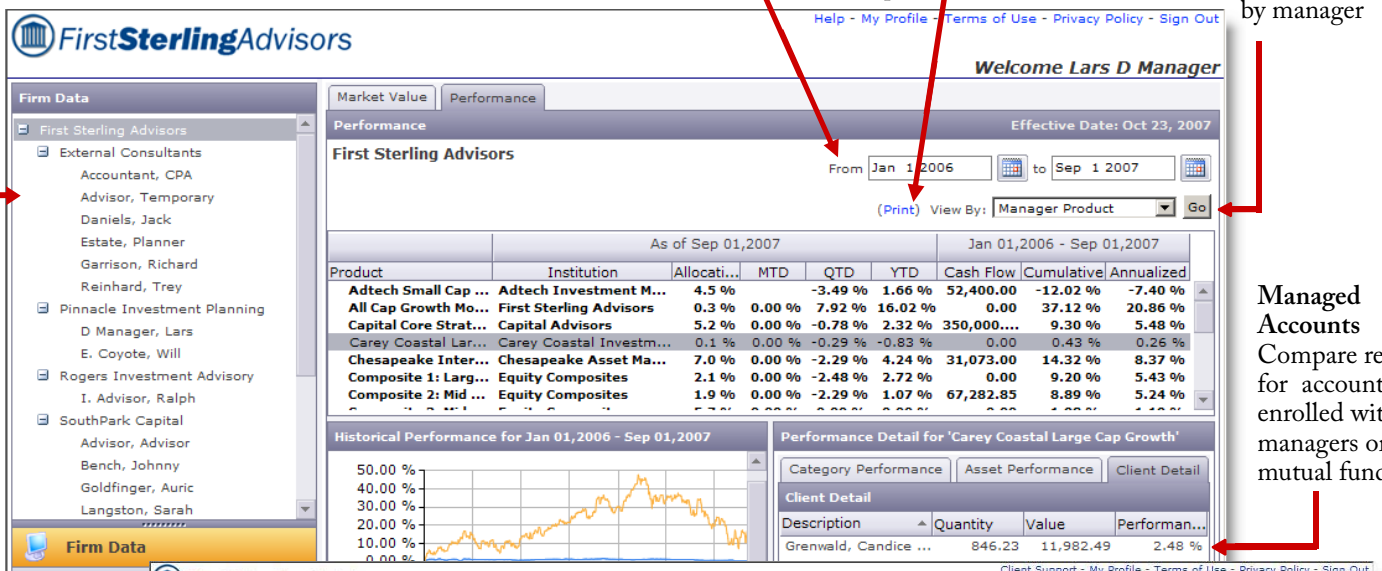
FirstSterlingAdvisors

Help - My Profile - Terms of Use - Privacy Policy - Sign Out

by manager

Welcome Lars D Manager

Firm Data

First Sterling Advisors
External Consultants
Accountant, CPA
Advisor, Temporary
Daniels, Jack
Estate, Planner
Garrison, Richard
Reinhard, Trey
Pinnacle Investment Planning
D Manager, Lars
E. Coyote, Will
Rogers Investment Advisory
I. Advisor, Ralph
SouthPark Capital
Advisor, Advisor
Bench, Johnny
Goldfinger, Auric
Langston, Sarah

Firm Data

Market Value | Performance

Performance | Effective Date: Oct 23, 2007

First Sterling Advisors

From Jan 1 2006 to Sep 1 2007

(Print) View By: Manager Product Go

| | | As of Sep 01,2007 | | | | Jan 01,2006 - Sep 01,2007 | | |
|---|---|---|---|---|---|---|---|---|
| Product | Institution | Allocati... | MTD | QTD | YTD | Cash Flow | Cumulative | Annualized |
| Adtech Small Cap ... | Adtech Investment M... | 4.5 % | | -3.49 % | 1.66 % | 52,400.00 | -12.02 % | -7.40 % |
| All Cap Growth Mo... | First Sterling Advisors | 0.3 % | 0.00 % | 7.92 % | 16.02 % | 0.00 | 37.12 % | 20.86 % |
| Capital Core Strat... | Capital Advisors | 5.2 % | 0.00 % | -0.78 % | 2.32 % | 350,000.... | 9.30 % | 5.48 % |
| Carey Coastal Lar... | Carey Coastal Investm... | 0.1 % | 0.00 % | -0.29 % | -0.83 % | 0.00 | 0.43 % | 0.26 % |
| Chesapeake Inter... | Chesapeake Asset Ma... | 7.0 % | 0.00 % | -2.29 % | 4.24 % | 31,073.00 | 14.32 % | 8.37 % |
| Composite 1: Larg... | Equity Composites | 2.1 % | 0.00 % | -2.48 % | 2.72 % | 0.00 | 9.20 % | 5.43 % |
| Composite 2: Mid ... | Equity Composites | 1.9 % | 0.00 % | -2.29 % | 1.07 % | 67,282.85 | 8.89 % | 5.24 % |

Historical Performance for Jan 01,2006 - Sep 01,2007

50.00 %
40.00 %
30.00 %
20.00 %
10.00 %
0.00 %

Performance Detail for 'Carey Coastal Large Cap Growth'

Category Performance | Asset Performance | Client Detail

Client Detail

| Description | Quantity | Value | Performan... |
|---|---|---|---|
| Grenwald, Candice ... | 846.23 | 11,982.49 | 2.48 % |

Managed Accounts
Compare re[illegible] for account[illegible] enrolled wit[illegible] managers o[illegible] mutual fun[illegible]

Client Support - My Profile - Terms of Use - Privacy Policy - Sign Out